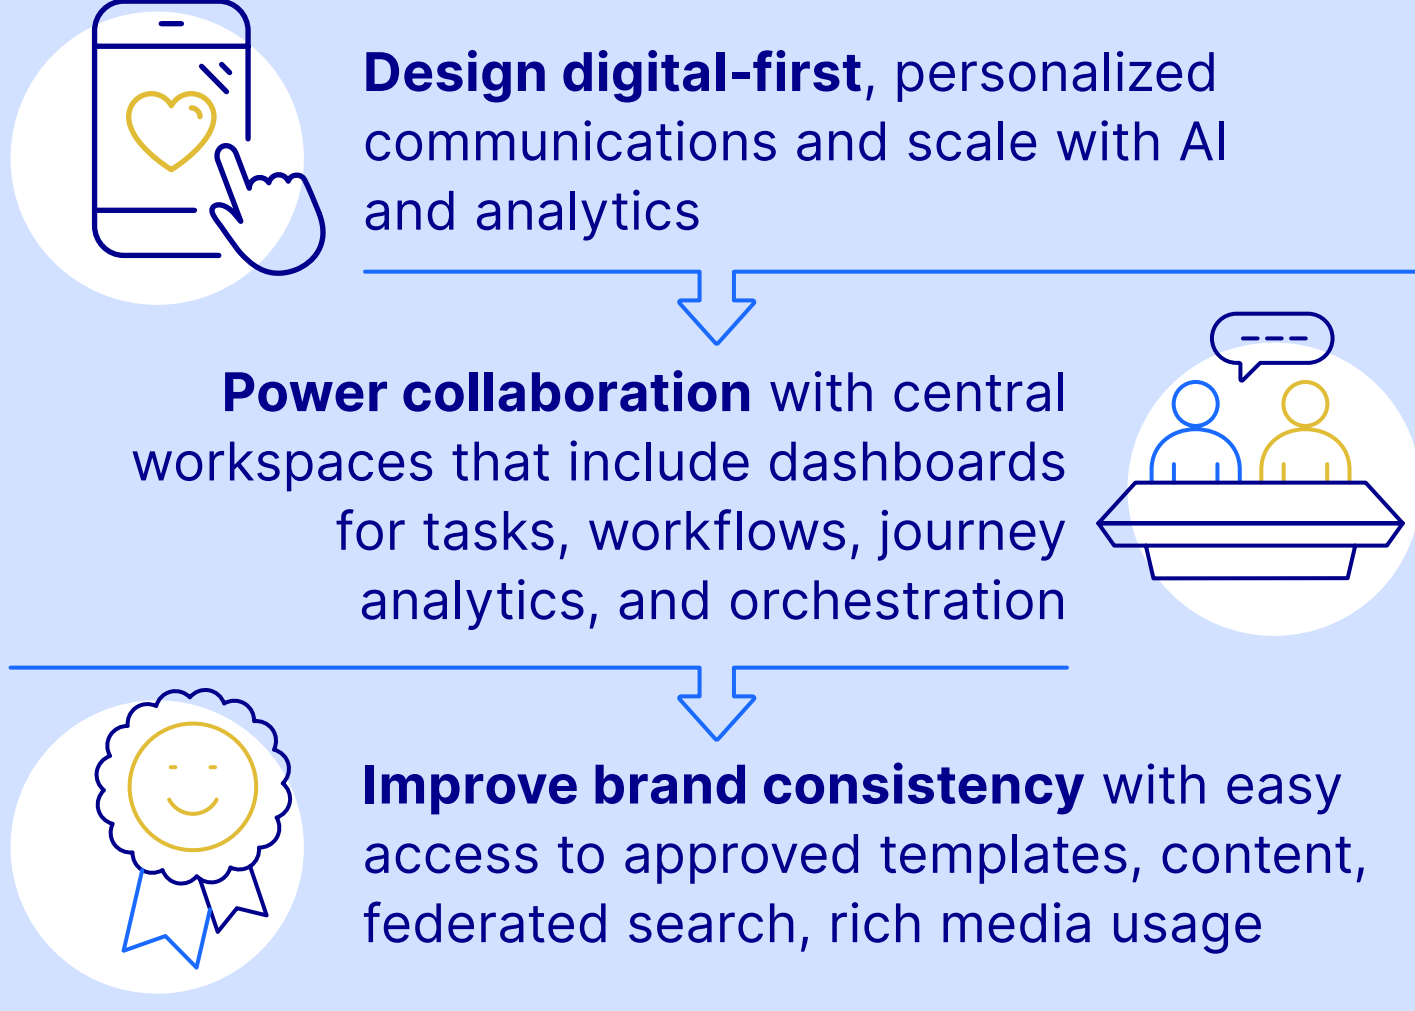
**Design digital-first**, personalized communications and scale with AI and analytics

**Power collaboration** with central workspaces that include dashboards for tasks, workflows, journey analytics, and orchestration

**Improve brand consistency** with easy access to approved templates, content, federated search, rich media usage